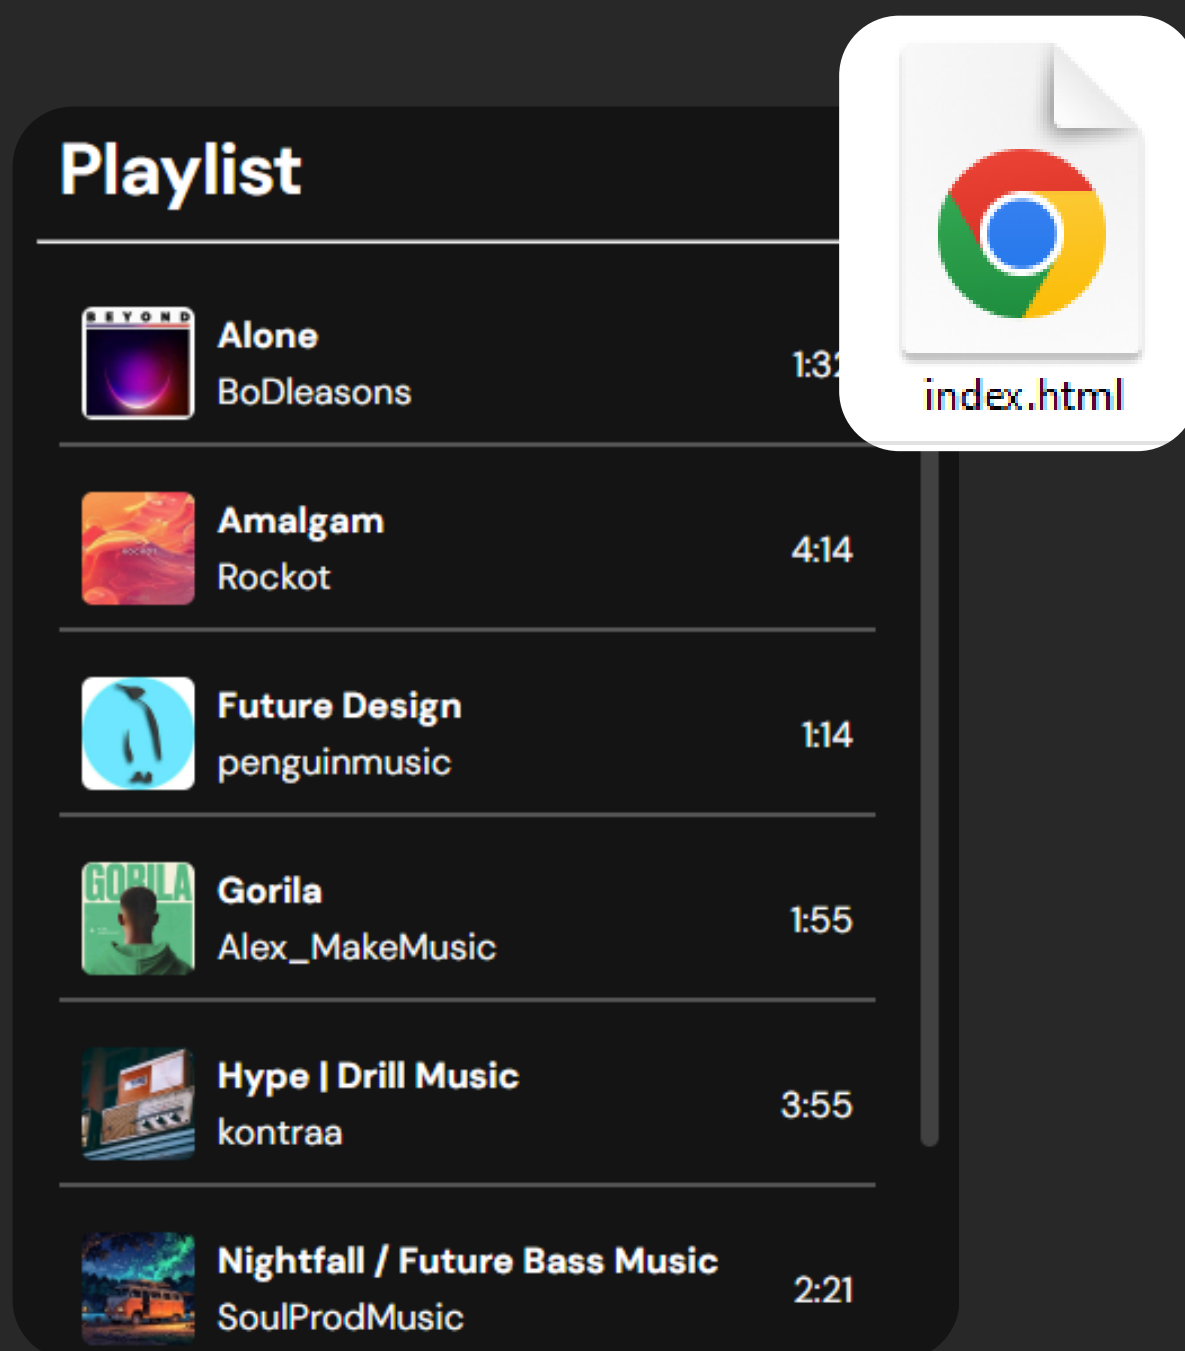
Playlist

index.html

BEYOND

Alone
BoDleasons
1:3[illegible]

Amalgam
Rockot
4:14

Future Design
penguinmusic
1:14

GORILA

Gorila
Alex_MakeMusic
1:55

Hype | Drill Music
kontraa
3:55

Nightfall / Future Bass Music
SoulProdMusic
2:21